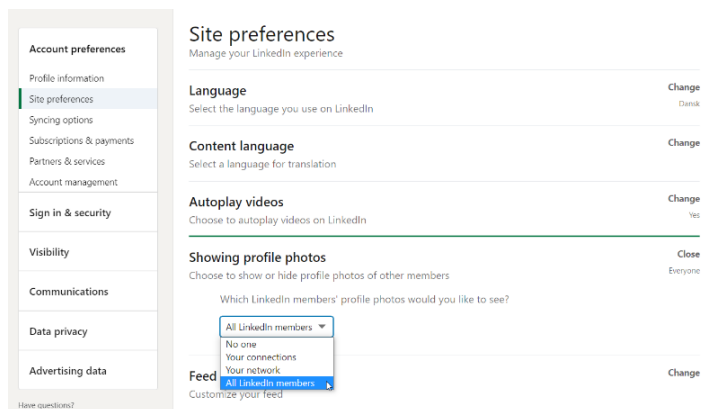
Account preferences

Profile information
Site preferences
Syncing options
Subscriptions & payments
Partners & services
Account management

Sign in & security

Visibility

Communications

Data privacy

Advertising data

Have questions?

Site preferences
Manage your LinkedIn experience

Language
Select the language you use on LinkedIn
Change
Dansk

Content language
Select a language for translation
Change

Autoplay videos
Choose to autoplay videos on LinkedIn
Change
Yes

Showing profile photos
Choose to show or hide profile photos of other members
Close
Everyone

Which LinkedIn members' profile photos would you like to see?

All LinkedIn members
No one
Your connections
Your network
All LinkedIn members

Feed
Customize your feed
Change